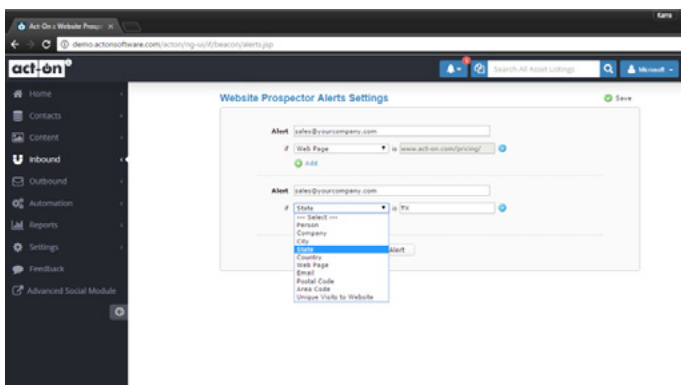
Act-On » Website Prosp ×

Kara

demo.actonsoftware.com/acton/ng-ui/#/beacon/alerts.jsp

act-on

1

Search All Asset Listings

Microsoft

Home

Contacts

Content

Inbound

Outbound

Automation

Reports

Settings

Feedback

Advanced Social Module

Website Prospector Alerts Settings

Save

Alert sales@yourcompany.com

if Web Page is www.act-on.com/pricing/

Add

Alert sales@yourcompany.com

if State is TX

--- Select ---
Person
Company
City
State
Country
Web Page
Email
Postal Code
Area Code
Unique Visits to Website

Alert